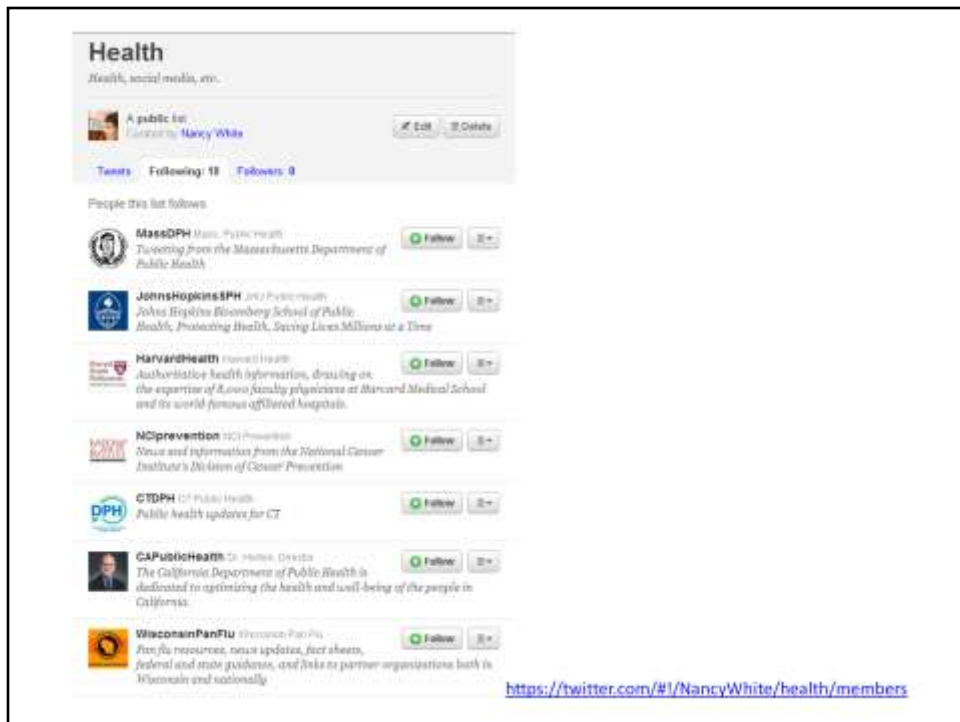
Health

Health, social media, etc.

A public list
Curated by Nancy White

Edit Delete

Tweets Following: 18 Followers: 9

People this list follows

MassDPH Mass. Public Health
Tweeting from the Massachusetts Department of Public Health

Follow

JohnsHopkinsSPH JHU Public Health
Johns Hopkins Bloomberg School of Public Health, Protecting Health, Saving Lives Millions at a Time

Follow

HarvardHealth Harvard Health
Authoritative health information, drawing on the expertise of 8,000 faculty physicians at Harvard Medical School and its world-famous affiliated hospitals.

Follow

NCIprevention NCI Prevention
News and information from the National Cancer Institute's Division of Cancer Prevention

Follow

CTDPH CT Public Health
Public health updates for CT

Follow

CAPublicHealth Dr. Horton, Director
The California Department of Public Health is dedicated to optimizing the health and well-being of the people in California.

Follow

WisconsinPanFlu Wisconsin Pan Flu
Pan flu resources, news updates, fact sheets, federal and state guidance, and links to partner organizations both in Wisconsin and nationally.

Follow

https://twitter.com/#!/NancyWhite/health/members